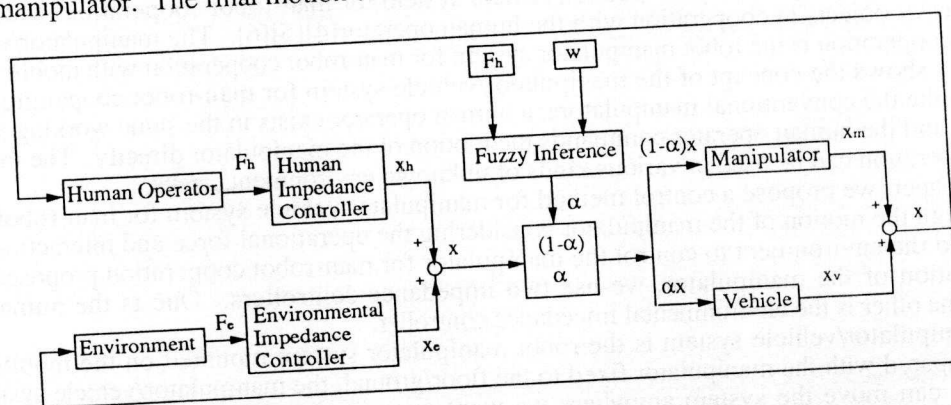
manipulator. The final motion

$F_h$

W

$F_h$

Human Operator

Human Impedance Controller

$x_h$

Fuzzy Inference

$(1-\alpha)x$

Manipulator

$x_m$

$\alpha$

+

+

x

$(1-\alpha)$

$\alpha$

+

$\alpha x$

Vehicle

$x_v$

$F_e$

Environment

Environmental Impedance Controller

$x_e$